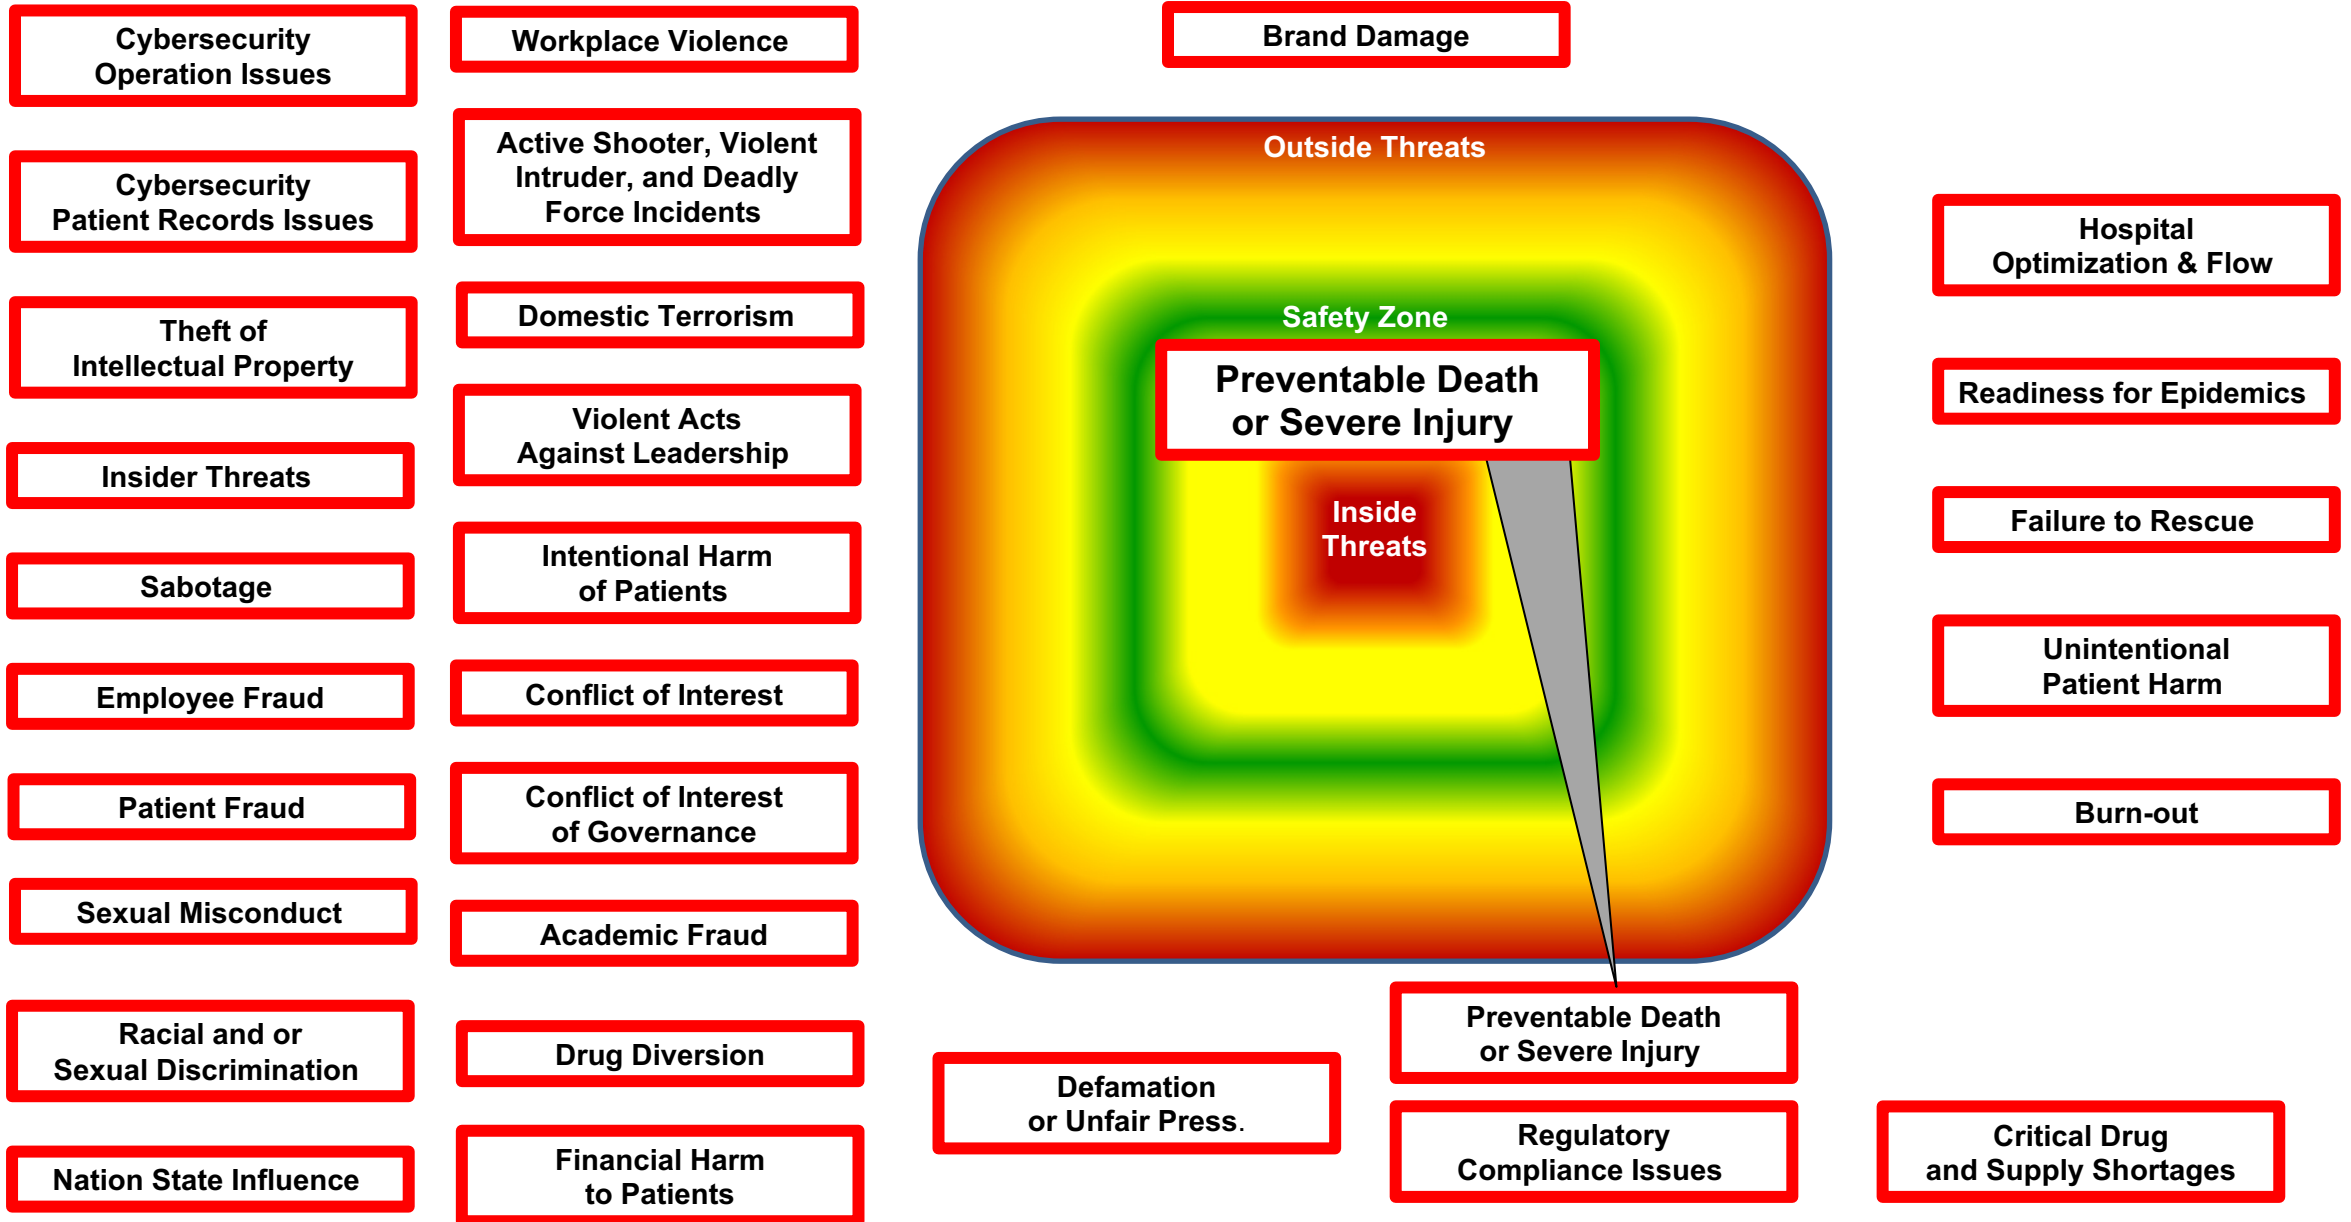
Cybersecurity Operation Issues

Cybersecurity Patient Records Issues

Theft of Intellectual Property

Insider Threats

Sabotage

Employee Fraud

Patient Fraud

Sexual Misconduct

Racial and or Sexual Discrimination

Nation State Influence

Workplace Violence

Active Shooter, Violent Intruder, and Deadly Force Incidents

Domestic Terrorism

Violent Acts Against Leadership

Intentional Harm of Patients

Conflict of Interest

Conflict of Interest of Governance

Academic Fraud

Drug Diversion

Financial Harm to Patients

Brand Damage

Outside Threats

Safety Zone

Preventable Death or Severe Injury

Inside Threats

Hospital Optimization & Flow

Readiness for Epidemics

Failure to Rescue

Unintentional Patient Harm

Burn-out

Preventable Death or Severe Injury

Defamation or Unfair Press.

Regulatory Compliance Issues

Critical Drug and Supply Shortages